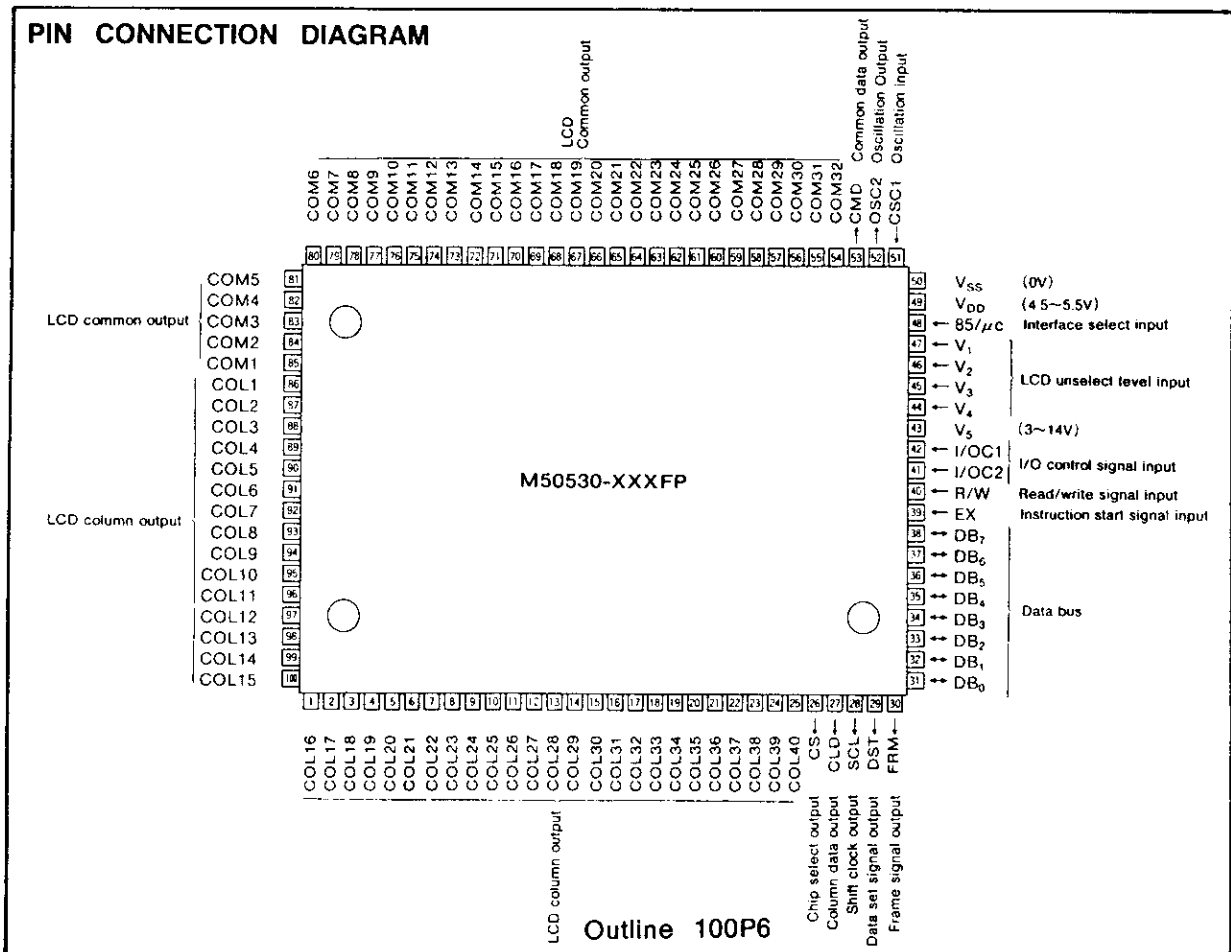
PIN CONNECTION DIAGRAM

LCD Common output

Common data output
Oscillation Output
Oscillation input

COM6 80
COM7 79
COM8 78
COM9 77
COM10 76
COM11 75
COM12 74
COM13 73
COM14 72
COM15 71
COM16 70
COM17 69
COM18 68
COM19 67
COM20 66
COM21 65
COM22 64
COM23 63
COM24 62
COM25 61
COM26 60
COM27 59
COM28 58
COM29 57
COM30 56
COM31 55
COM32 54
← CMD 53
→ OSC2 52
← CSC1 51

LCD common output
COM5 81
COM4 82
COM3 83
COM2 84
COM1 85

LCD column output
COL1 86
COL2 87
COL3 88
COL4 89
COL5 90
COL6 91
COL7 92
COL8 93
COL9 94
COL10 95
COL11 96
COL12 97
COL13 98
COL14 99
COL15 100

M50530-XXXFP

50 $V_{SS}$ (0V)
49 $V_{DD}$ (4.5~5.5V)
48 ← 85/$\mu$c Interface select input
47 ← $V_1$
46 ← $V_2$
45 ← $V_3$
44 ← $V_4$
LCD unselect level input
43 $V_5$ (3~14V)
42 ← I/OC1
41 ← I/OC2
I/O control signal input
40 ← R/W Read/write signal input
39 ← EX Instruction start signal input
38 ↔ $DB_7$
37 ↔ $DB_6$
36 ↔ $DB_5$
35 ↔ $DB_4$
34 ↔ $DB_3$
33 ↔ $DB_2$
32 ↔ $DB_1$
31 ↔ $DB_0$
Data bus

1 COL16
2 COL17
3 COL18
4 COL19
5 COL20
6 COL21
7 COL22
8 COL23
9 COL24
10 COL25
11 COL26
12 COL27
13 COL28
14 COL29
15 COL30
16 COL31
17 COL32
18 COL33
19 COL34
20 COL35
21 COL36
22 COL37
23 COL38
24 COL39
25 COL40
26 CS←
27 CLD←
28 SCL←
29 DST←
30 FRM←

LCD column output

Chip select output
Column data output
Shift clock output
Data set signal output
Frame signal output

Outline 100P6